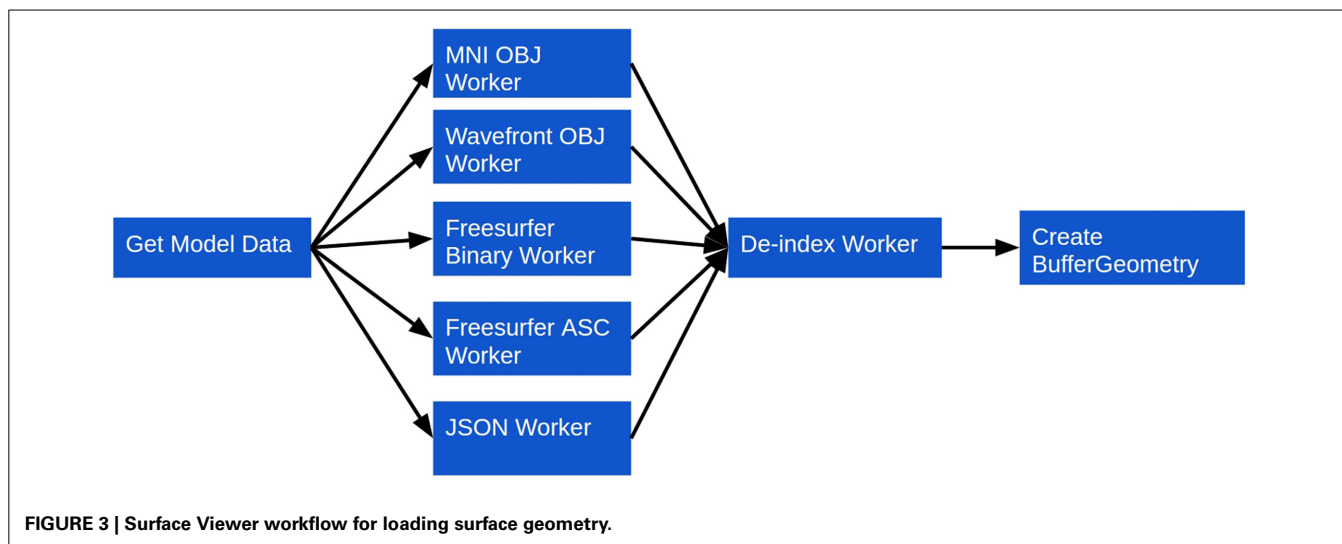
Get Model Data

MNI OBJ Worker

Wavefront OBJ Worker

Freesurfer Binary Worker

Freesurfer ASC Worker

JSON Worker

De-index Worker

Create BufferGeometry

FIGURE 3 | Surface Viewer workflow for loading surface geometry.